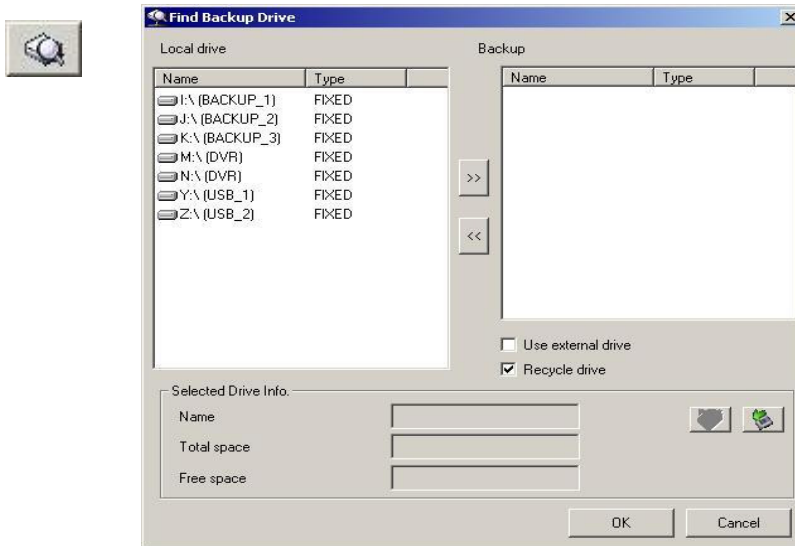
Find Backup Drive

Local drive

| Name | Type |
|---|---|
| I:\ (BACKUP_1) | FIXED |
| J:\ (BACKUP_2) | FIXED |
| K:\ (BACKUP_3) | FIXED |
| M:\ (DVR) | FIXED |
| N:\ (DVR) | FIXED |
| Y:\ (USB_1) | FIXED |
| Z:\ (USB_2) | FIXED |

>>

<<

Backup

| Name | Type |
|---|---|

Use external drive

Recycle drive

Selected Drive Info.

Name

Total space

Free space

OK

Cancel